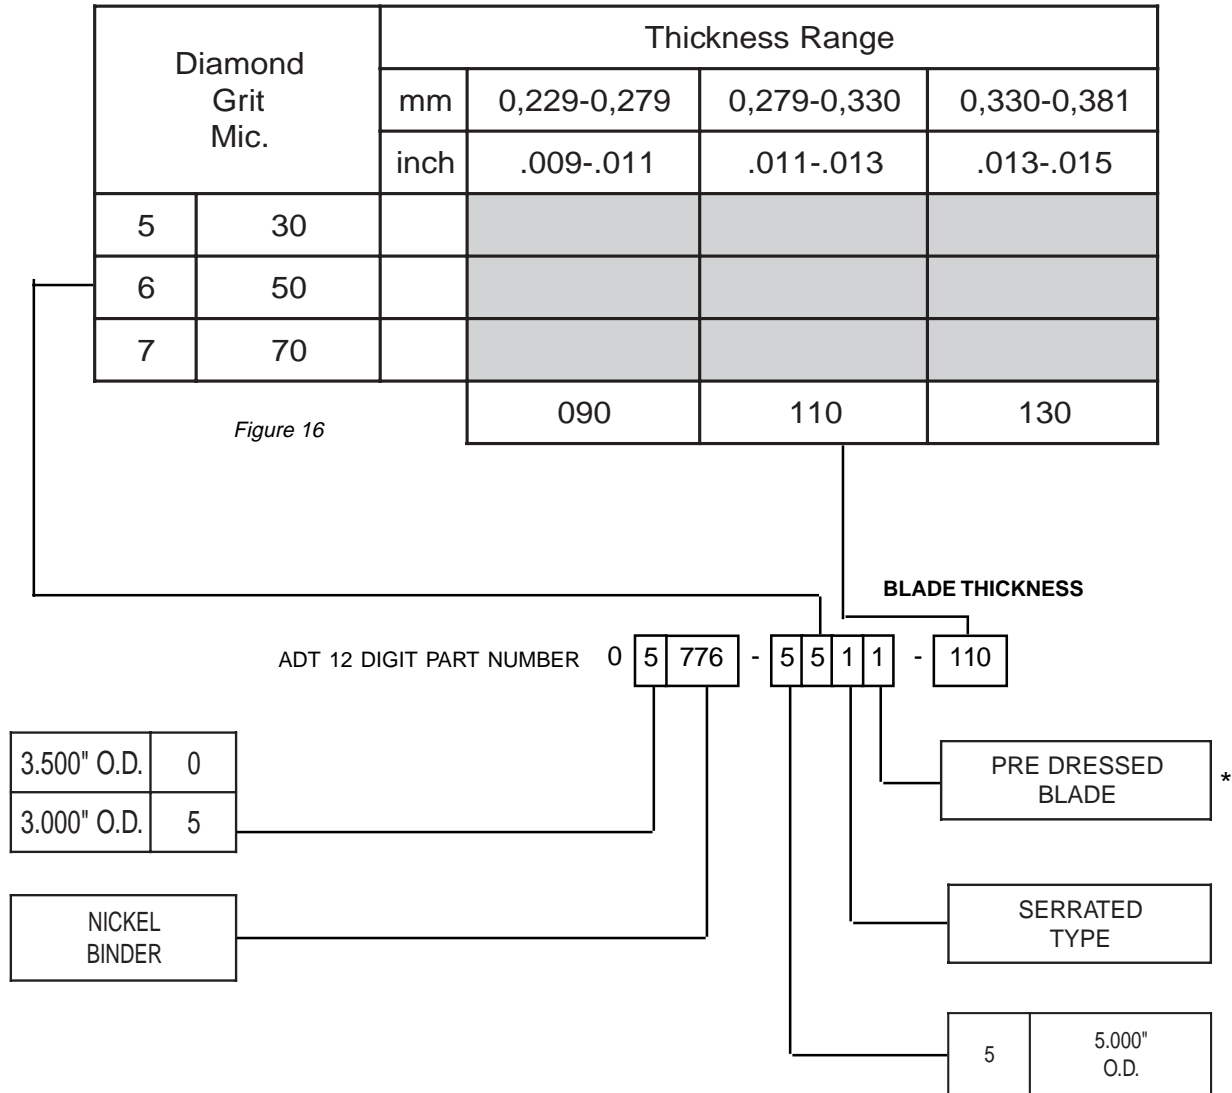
| Diamond Grit Mic. | | | Thickness Range | | |
|---|---|---|---|---|---|
| | | mm | 0,229-0,279 | 0,279-0,330 | 0,330-0,381 |
| | | inch | .009-.011 | .011-.013 | .013-.015 |
| 5 | 30 | | | | |
| 6 | 50 | | | | |
| 7 | 70 | | | | |
| | | | 090 | 110 | 130 |

Figure 16

BLADE THICKNESS

ADT 12 DIGIT PART NUMBER 0 5 776 - 5 5 1 1 - 110

| 3.500" O.D. | 0 |
|---|---|
| 3.000" O.D. | 5 |

NICKEL BINDER

PRE DRESSED BLADE

*

SERRATED TYPE

| 5 | 5.000" O.D. |
|---|---|